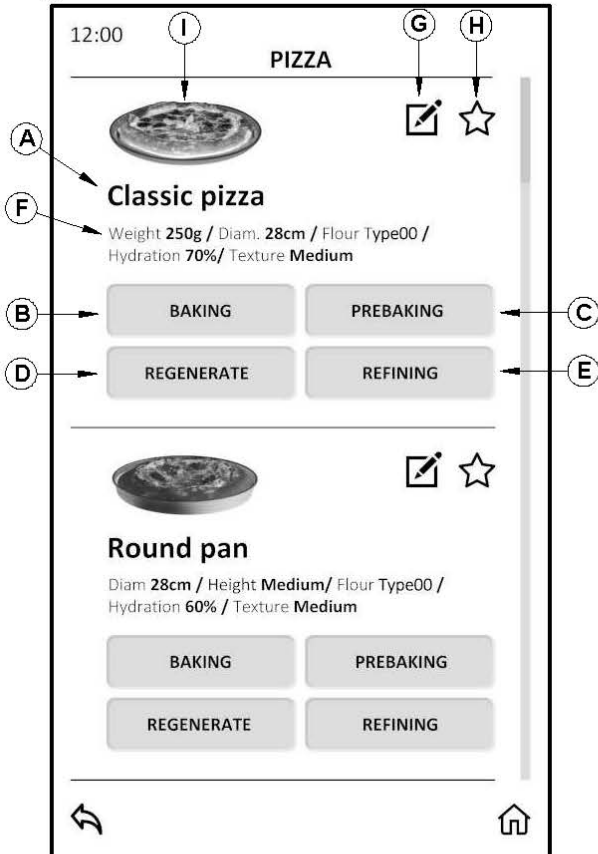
12:00

I

G

H

PIZZA

A

Classic pizza

F

Weight 250g / Diam. 28cm / Flour Type00 / Hydration 70%/ Texture Medium

B

BAKING

PREBAKING

C

D

REGENERATE

REFINING

E

Round pan

Diam 28cm / Height Medium/ Flour Type00 / Hydration 60% / Texture Medium

BAKING

PREBAKING

REGENERATE

REFINING